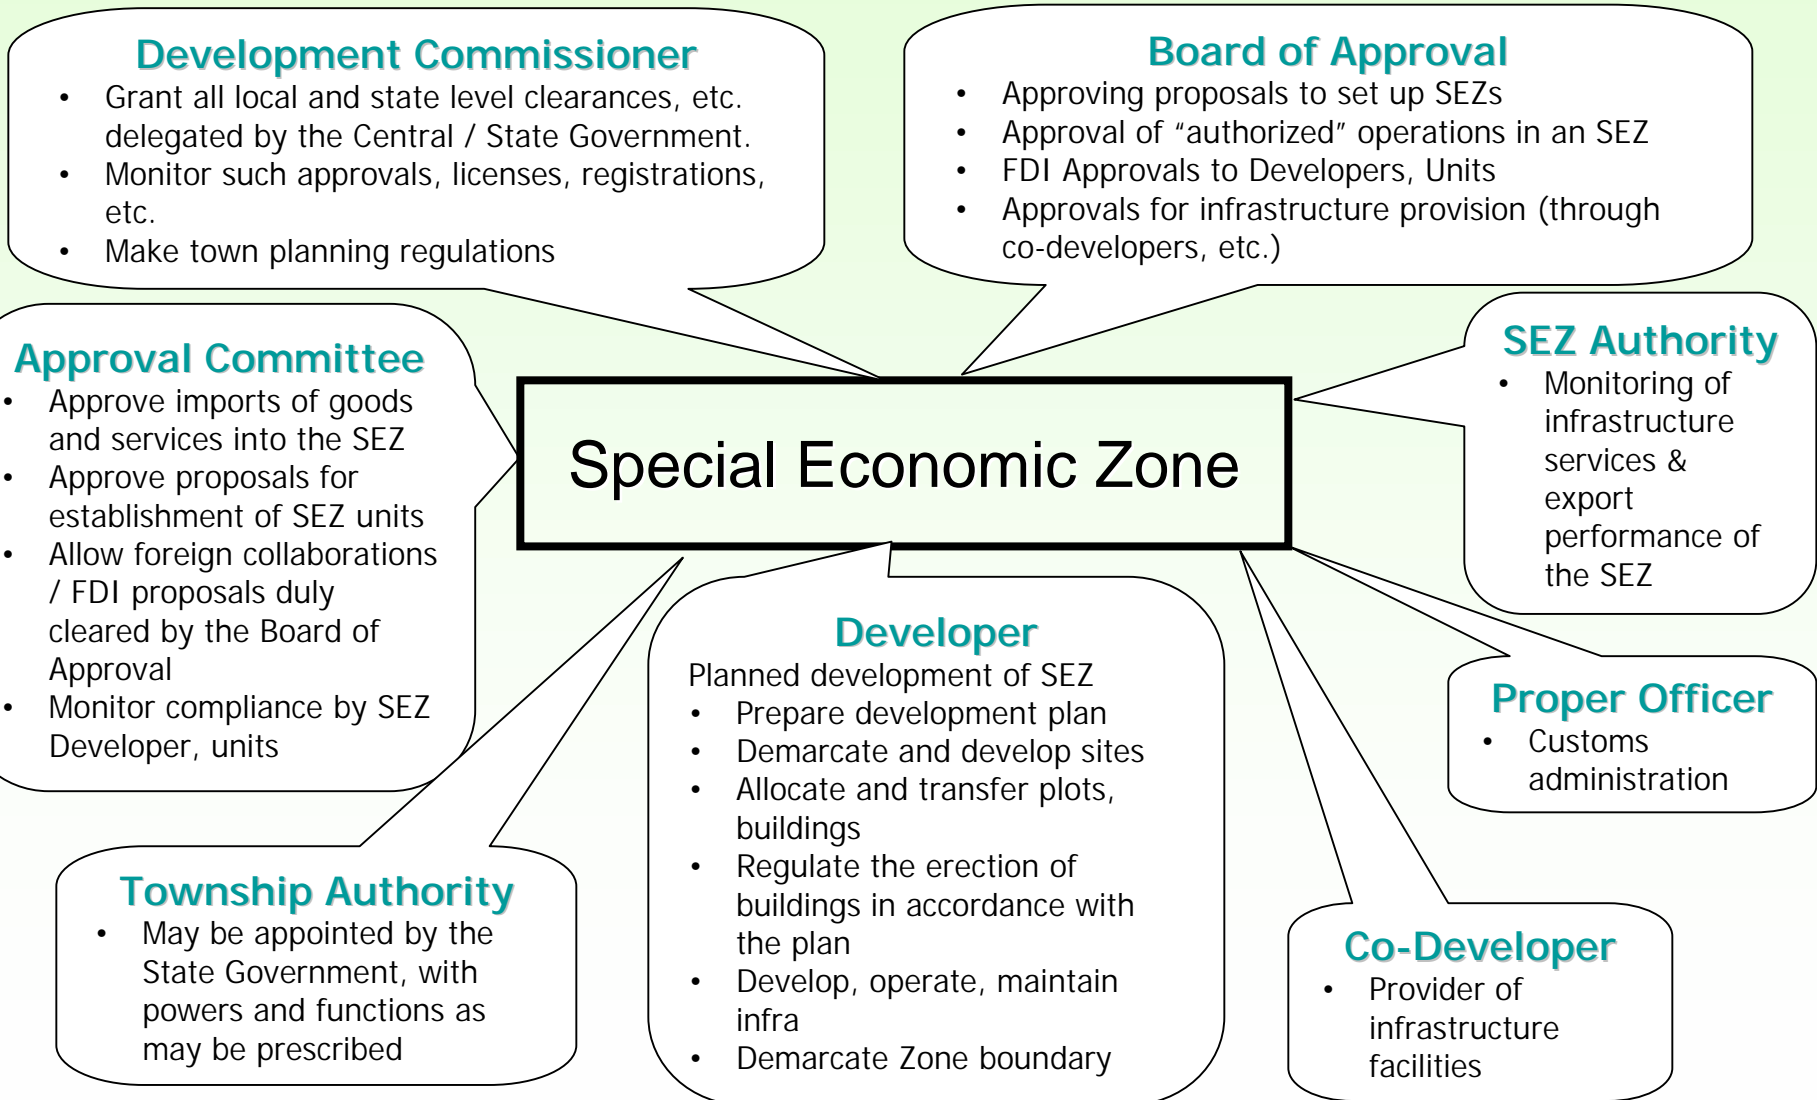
Development Commissioner
- Grant all local and state level clearances, etc. delegated by the Central / State Government.
- Monitor such approvals, licenses, registrations, etc.
- Make town planning regulations

Board of Approval
- Approving proposals to set up SEZs
- Approval of "authorized" operations in an SEZ
- FDI Approvals to Developers, Units
- Approvals for infrastructure provision (through co-developers, etc.)

Approval Committee
- Approve imports of goods and services into the SEZ
- Approve proposals for establishment of SEZ units
- Allow foreign collaborations / FDI proposals duly cleared by the Board of Approval
- Monitor compliance by SEZ Developer, units

Special Economic Zone

SEZ Authority
- Monitoring of infrastructure services & export performance of the SEZ

Proper Officer
- Customs administration

Developer
Planned development of SEZ
- Prepare development plan
- Demarcate and develop sites
- Allocate and transfer plots, buildings
- Regulate the erection of buildings in accordance with the plan
- Develop, operate, maintain infra
- Demarcate Zone boundary

Township Authority
- May be appointed by the State Government, with powers and functions as may be prescribed

Co-Developer
- Provider of infrastructure facilities